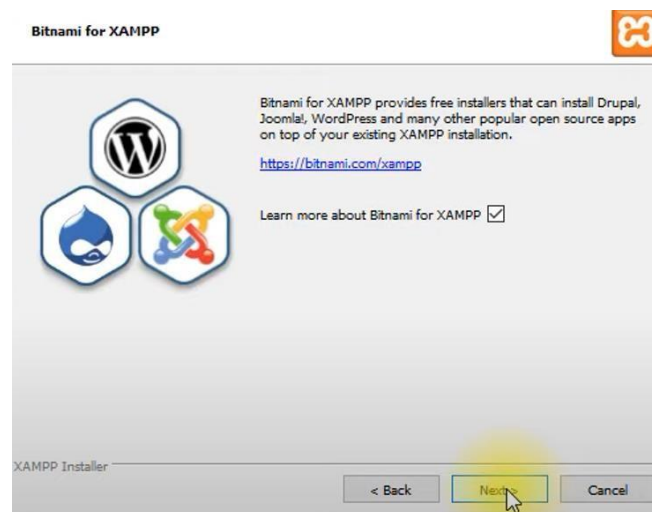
Bitnami for XAMPP

Bitnami for XAMPP provides free installers that can install Drupal, Joomla!, WordPress and many other popular open source apps on top of your existing XAMPP installation.

https://bitnami.com/xampp

Learn more about Bitnami for XAMPP ☑

XAMPP Installer

< Back

Next >

Cancel